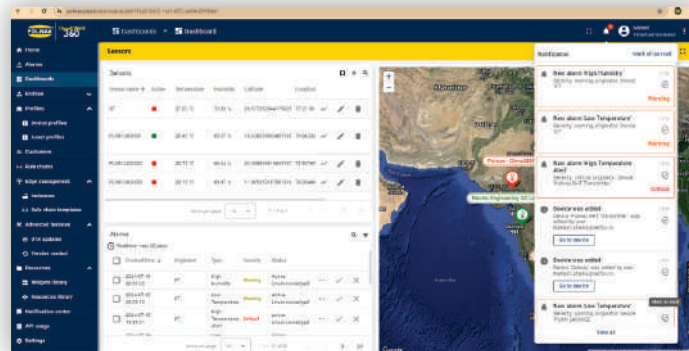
Home
Alarms
Dashboards
Entities
Profiles
Device profiles
Asset profiles
Customers
Rule chains
Edge management
Instances
Rule chain templates
Advanced features
OTA updates
Version control
Resources
Widgets library
Resources library
Notification center
API usage
Settings

Dashboards > Dashboard

Sensors

Sensors

Device name | Active | Temperature | Humidity | Latitude | Longitude

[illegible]

Alarms

Device name | Originator | Type | Severity | Status

High Humidity | Warning | Active Unacknowledged
High Temperature | Warning | Active Unacknowledged
High Temperature | Critical | Active Unacknowledged

Notification | Mark all as read

New alarm 'High Humidity' | Warning
New alarm 'Low Temperature' | Warning
New alarm 'High Temperature' alert | Critical
Device was added | Go to device
Device was added | Go to device
New alarm 'Low Temperature'
View all

Pakistan
Oman
India